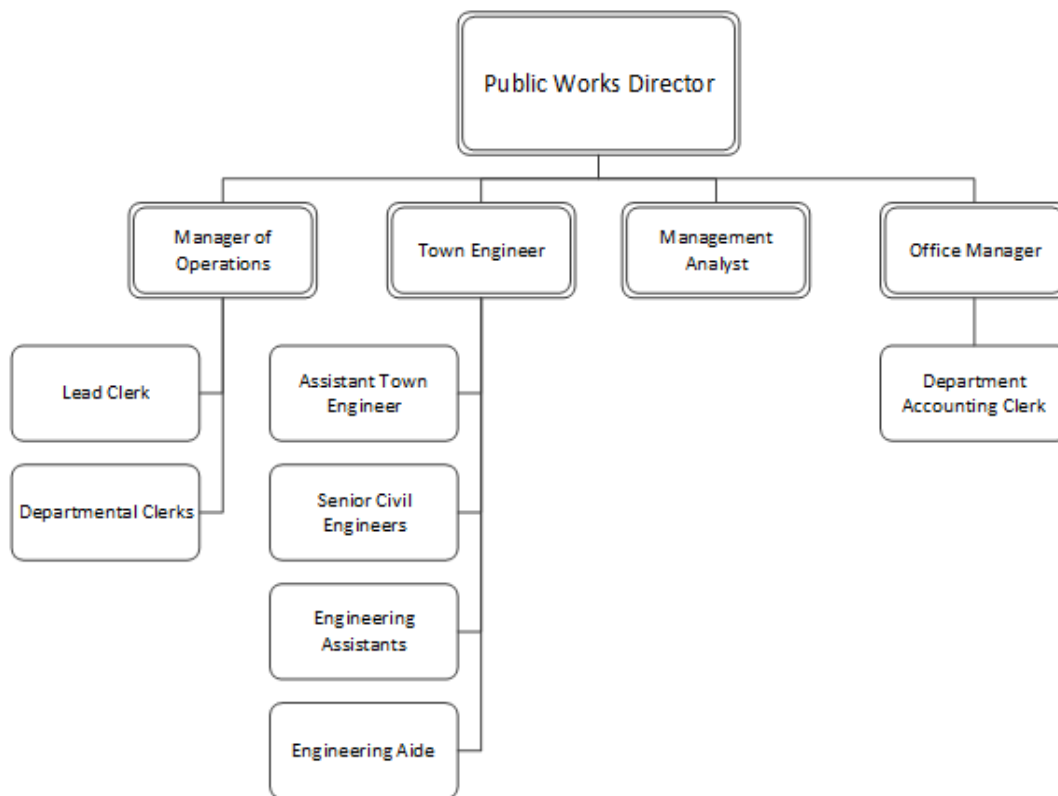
Public Works Director

Manager of Operations

Town Engineer

Management Analyst

Office Manager

Lead Clerk

Departmental Clerks

Assistant Town Engineer

Senior Civil Engineers

Engineering Assistants

Engineering Aide

Department Accounting Clerk